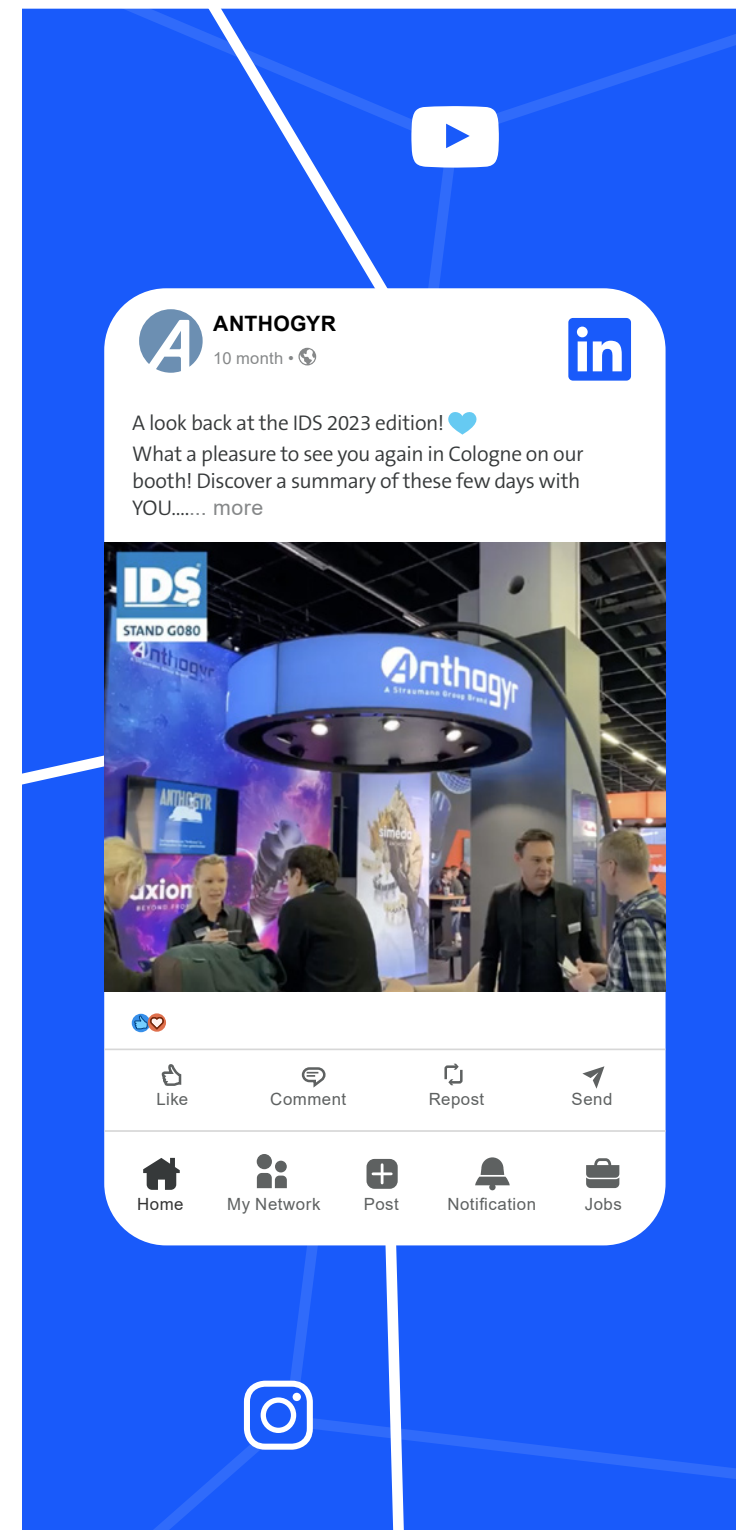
ANTHOGYR
10 month •

in

A look back at the IDS 2023 edition!
What a pleasure to see you again in Cologne on our booth! Discover a summary of these few days with YOU....... more

IDS
STAND G080
Anthogyr
Anthogyr
A Straumann Group Brand
ANTHOGYR
axiom
simeda

Like
Comment
Repost
Send

Home
My Network
Post
Notification
Jobs